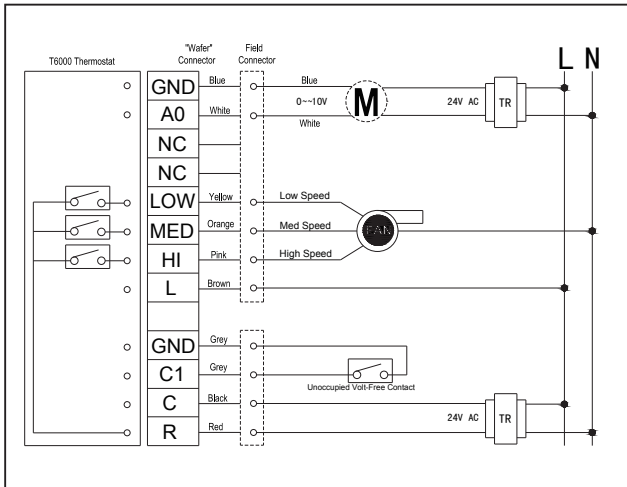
T6000 Thermostat

"Wafer" Connector

Field Connector

L N

GND Blue Blue

A0 White 0~~10V White

M

24V AC TR

NC

NC

LOW Yellow Low Speed

MED Orange Med Speed

HI Pink High Speed

FAN

L Brown

GND Grey

C1 Grey

Unoccupied Volt-Free Contact

C Black

R Red

24V AC TR